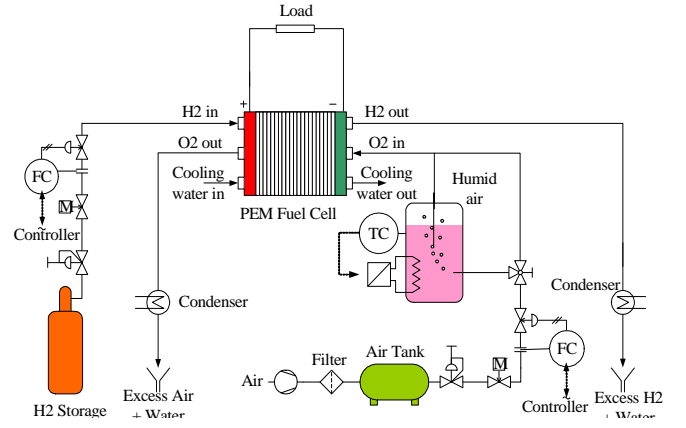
Load

+

−

H2 in

H2 out

O2 out

O2 in

Cooling water in

Cooling water out

PEM Fuel Cell

Humid air

FC

M

Controller

TC

Condenser

Condenser

Air

Filter

Air Tank

M

FC

Controller

H2 Storage

Excess Air + Water

Excess H2 + Water